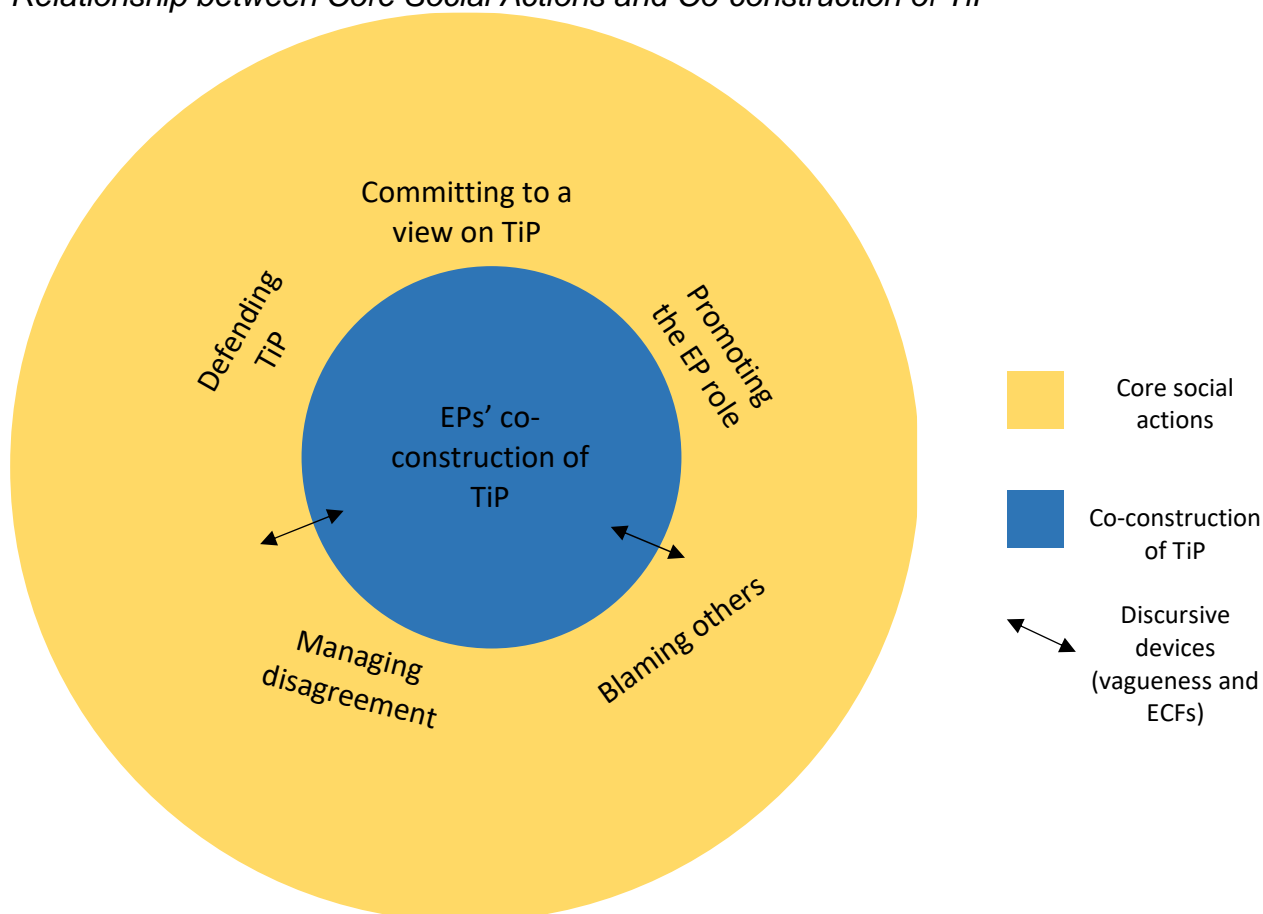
Relationship between Core Social Actions and Co-construction of TiP

Committing to a view on TiP

Defending TiP

Promoting the EP role

EPs' co-construction of TiP

Managing disagreement

Blaming others

Core social actions

Co-construction of TiP

Discursive devices (vagueness and ECFs)